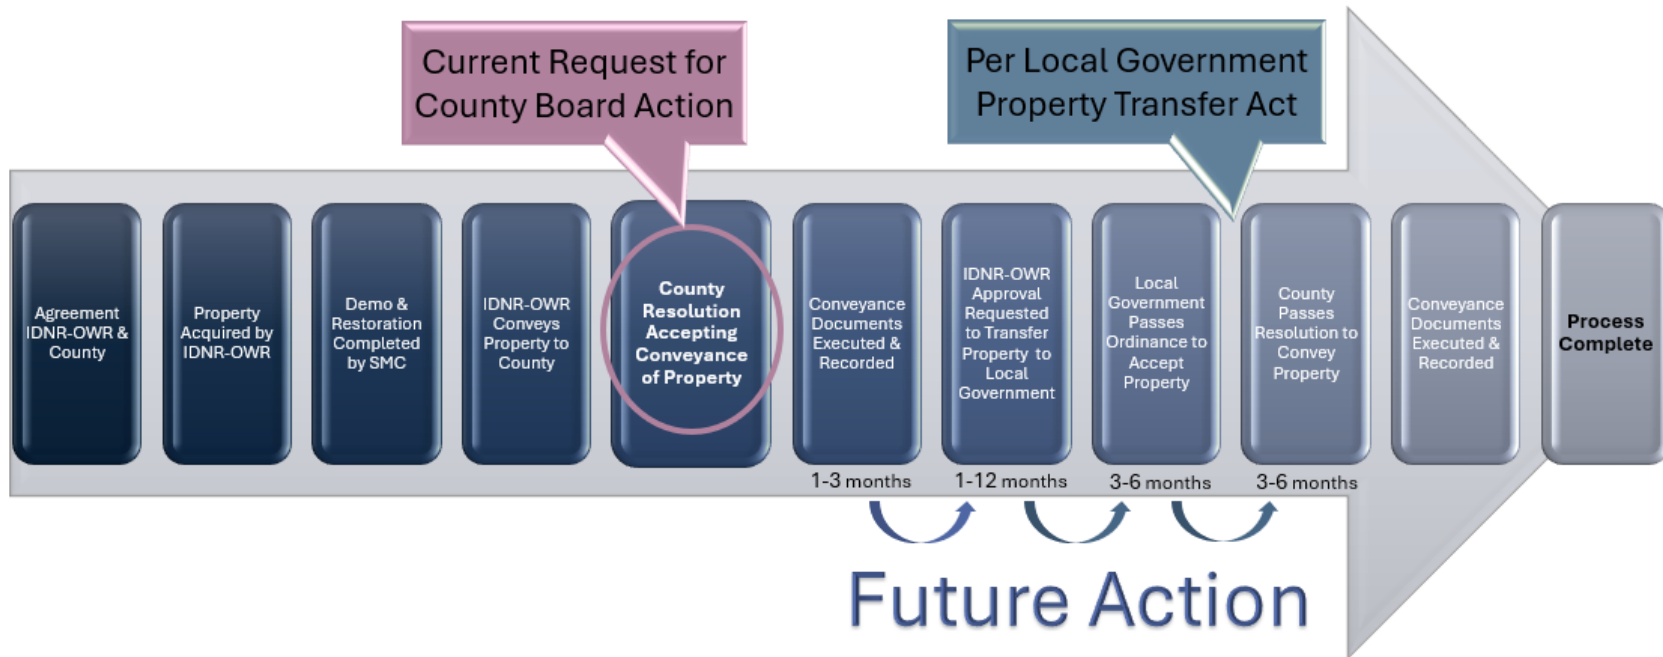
Current Request for County Board Action

Per Local Government Property Transfer Act

Agreement IDNR-OWR & County

Property Acquired by IDNR-OWR

Demo & Restoration Completed by SMC

IDNR-OWR Conveys Property to County

County Resolution Accepting Conveyance of Property

Conveyance Documents Executed & Recorded

IDNR-OWR Approval Requested to Transfer Property to Local Government

Local Government Passes Ordinance to Accept Property

County Passes Resolution to Convey Property

Conveyance Documents Executed & Recorded

Process Complete

1-3 months

1-12 months

3-6 months

3-6 months

Future Action